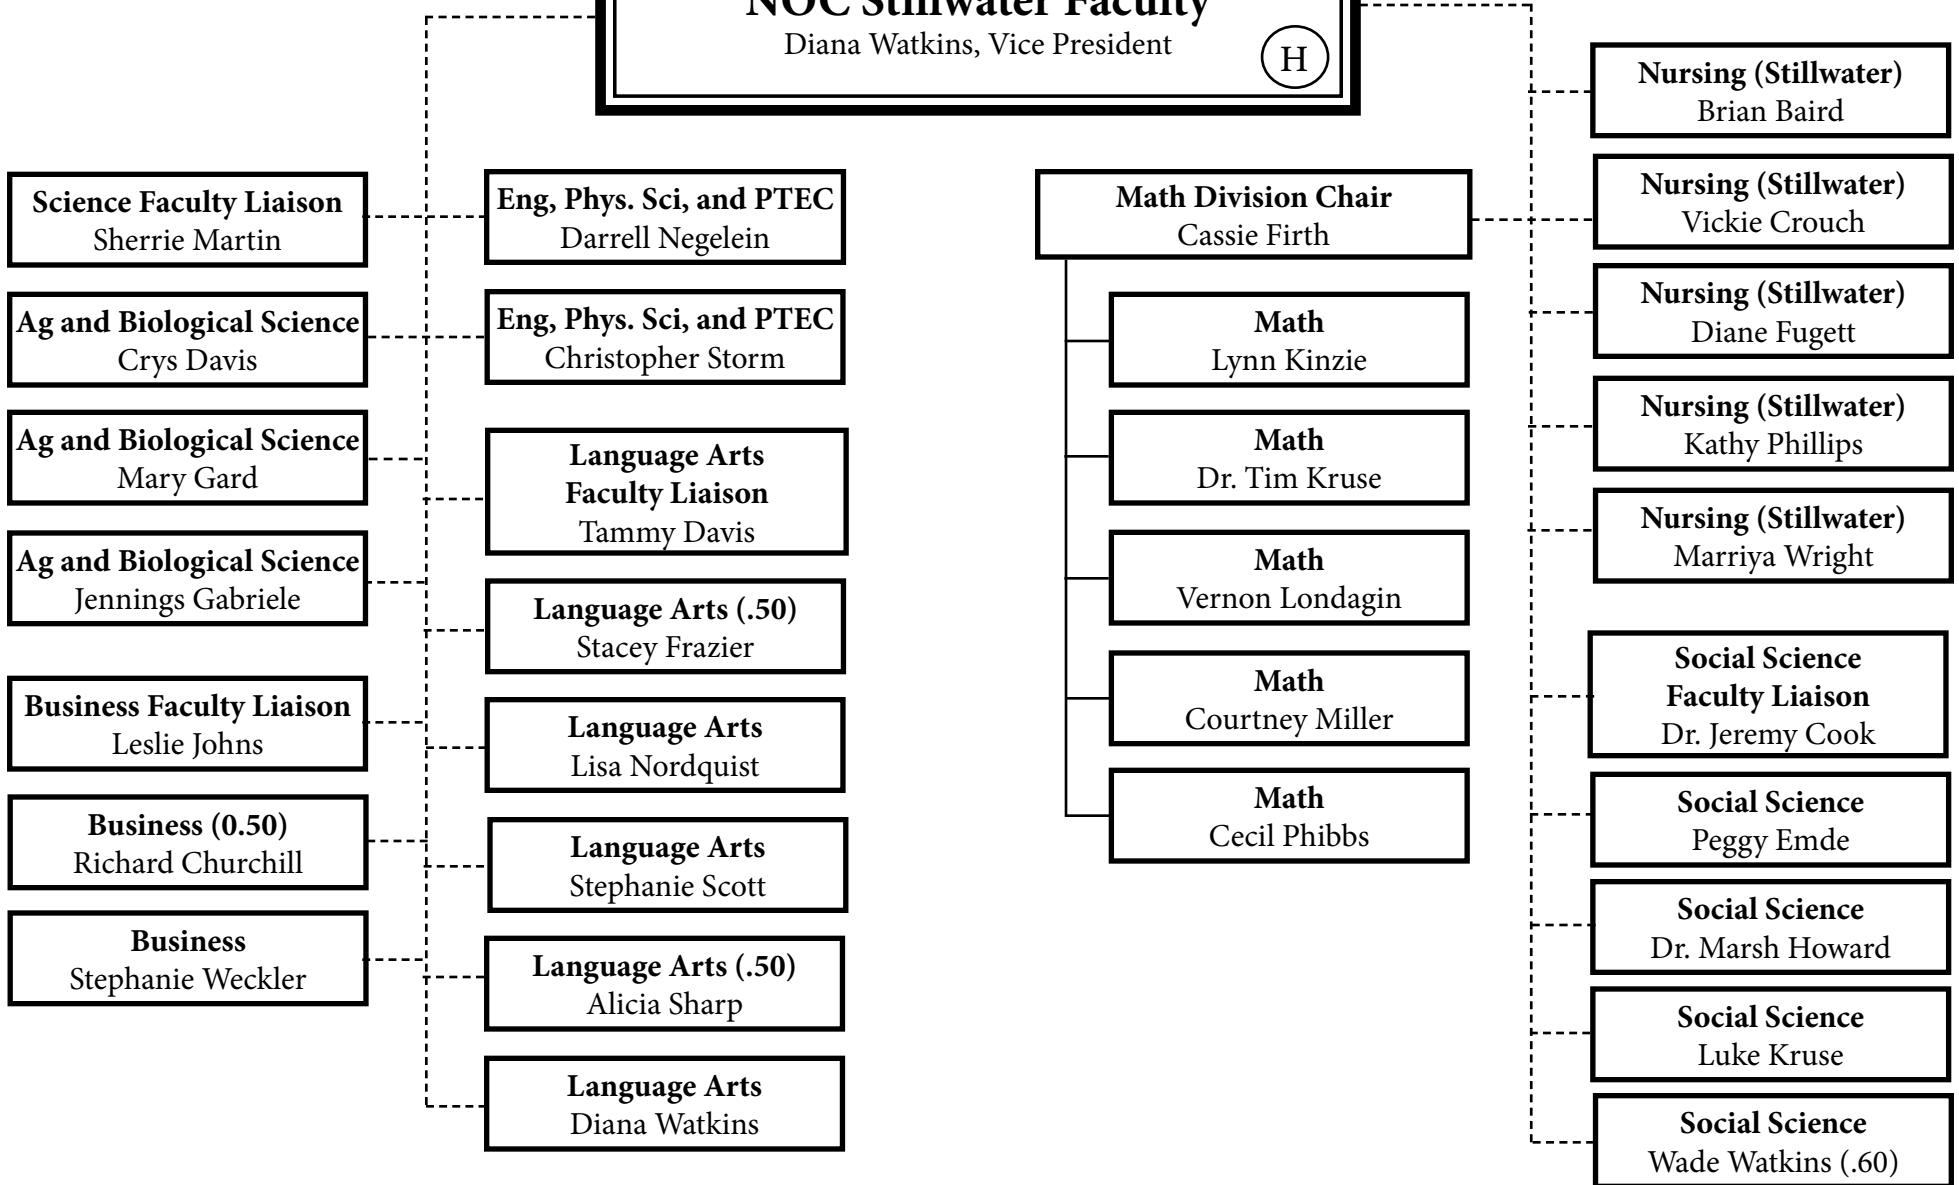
NOC Stillwater Faculty
Diana Watkins, Vice President
H

Science Faculty Liaison
Sherrie Martin

Ag and Biological Science
Crys Davis

Ag and Biological Science
Mary Gard

Ag and Biological Science
Jennings Gabriele

Business Faculty Liaison
Leslie Johns

Business (0.50)
Richard Churchill

Business
Stephanie Weckler

Eng, Phys. Sci, and PTEC
Darrell Negelein

Eng, Phys. Sci, and PTEC
Christopher Storm

Language Arts Faculty Liaison
Tammy Davis

Language Arts (.50)
Stacey Frazier

Language Arts
Lisa Nordquist

Language Arts
Stephanie Scott

Language Arts (.50)
Alicia Sharp

Language Arts
Diana Watkins

Math Division Chair
Cassie Firth

Math
Lynn Kinzie

Math
Dr. Tim Kruse

Math
Vernon Londagin

Math
Courtney Miller

Math
Cecil Phibbs

Nursing (Stillwater)
Brian Baird

Nursing (Stillwater)
Vickie Crouch

Nursing (Stillwater)
Diane Fugett

Nursing (Stillwater)
Kathy Phillips

Nursing (Stillwater)
Marriya Wright

Social Science Faculty Liaison
Dr. Jeremy Cook

Social Science
Peggy Emde

Social Science
Dr. Marsh Howard

Social Science
Luke Kruse

Social Science
Wade Watkins (.60)